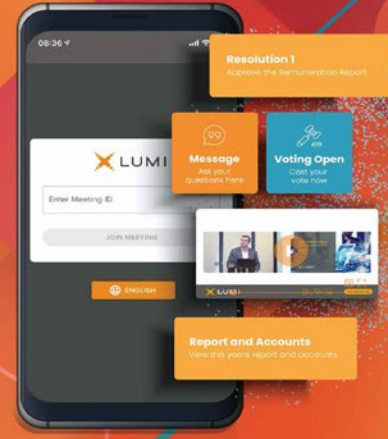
08:36

Resolution 1
Approve the Remuneration Report

Message
Ask your questions here

Voting Open
Cast your vote now

LUMI

Enter Meeting ID

JOIN MEETING

ENGLISH

LUMI

Report and Accounts
View this years report and accounts